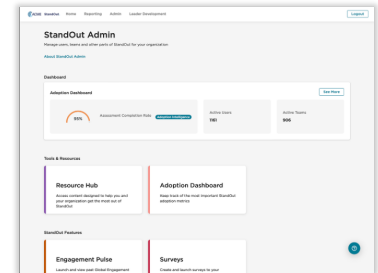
ADP StandOut Home Reporting Admin Leader Development Logout

StandOut Admin

Manage users, teams and other parts of StandOut for your organization

About StandOut Admin

Dashboard

Adoption Dashboard

See More

55%

Assessment Completion Rate

Adoption Intelligence

Active Users

1161

Active Teams

996

Tools & Resources

Resource Hub

Access content designed to help you and your organization get the most out of StandOut

Adoption Dashboard

Keep track of the most important StandOut adoption metrics

StandOut Features

Engagement Pulse

Launch and view past Global Engagement

Surveys

Create and launch surveys to your